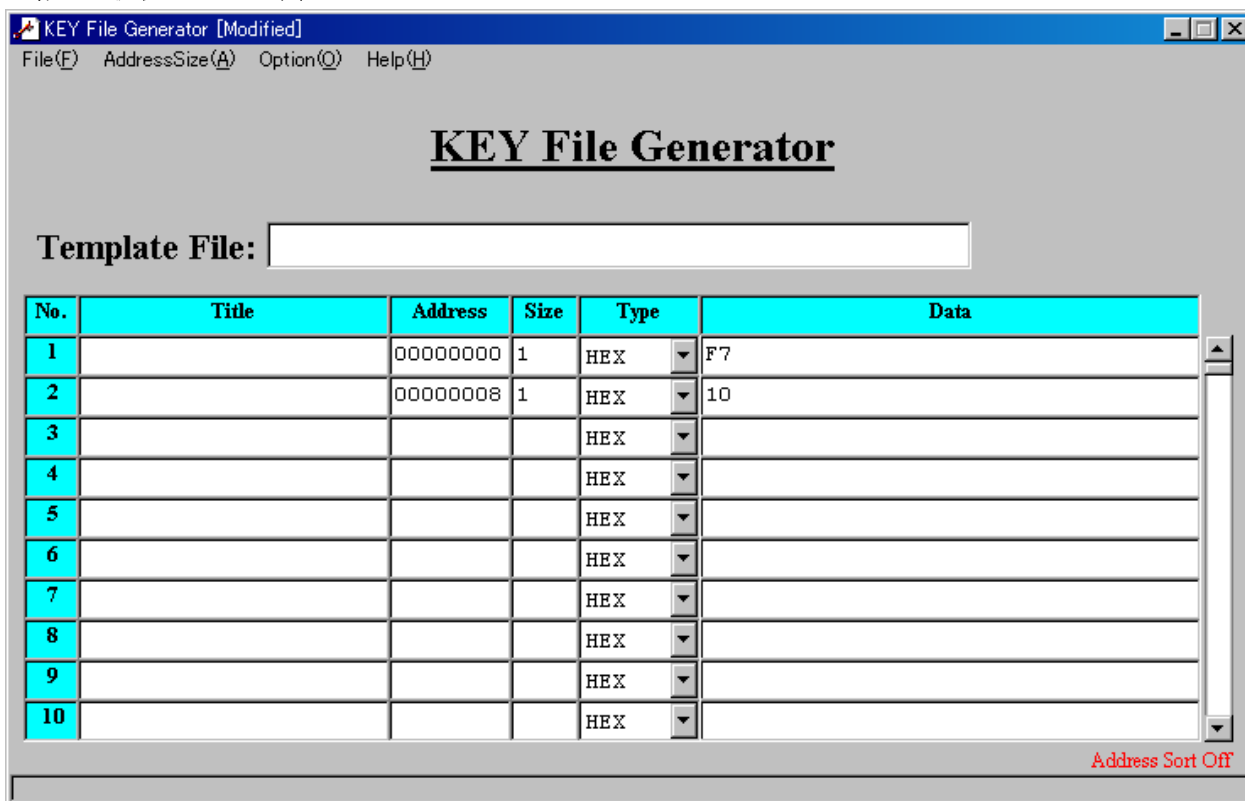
KEY File Generator [Modified]

File(F) AddressSize(A) Option(O) Help(H)

KEY File Generator

Template File:

| No. | Title | Address | Size | Type | Data |
|---|---|---|---|---|---|
| 1 | | 00000000 | 1 | HEX | F7 |
| 2 | | 00000008 | 1 | HEX | 10 |
| 3 | | | | HEX | |
| 4 | | | | HEX | |
| 5 | | | | HEX | |
| 6 | | | | HEX | |
| 7 | | | | HEX | |
| 8 | | | | HEX | |
| 9 | | | | HEX | |
| 10 | | | | HEX | |

Address Sort Off